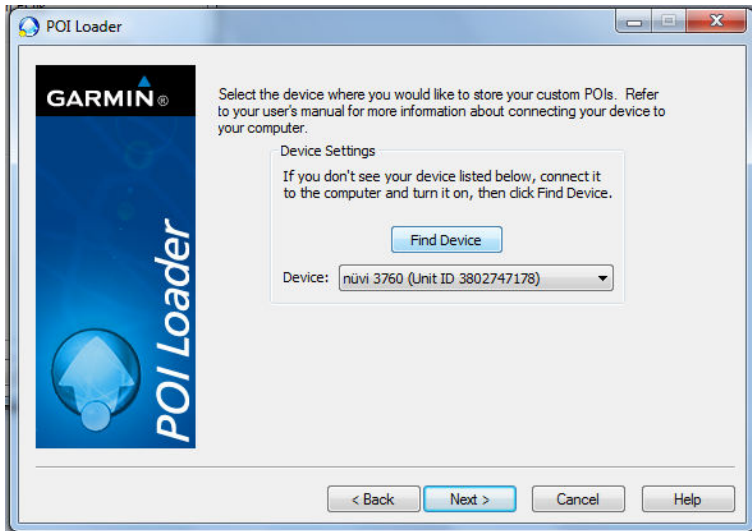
POI Loader

GARMIN®

POI Loader

Select the device where you would like to store your custom POIs. Refer to your user's manual for more information about connecting your device to your computer.

Device Settings

If you don't see your device listed below, connect it to the computer and turn it on, then click Find Device.

Find Device

Device: nüvi 3760 (Unit ID 3802747178)

< Back
Next >
Cancel
Help